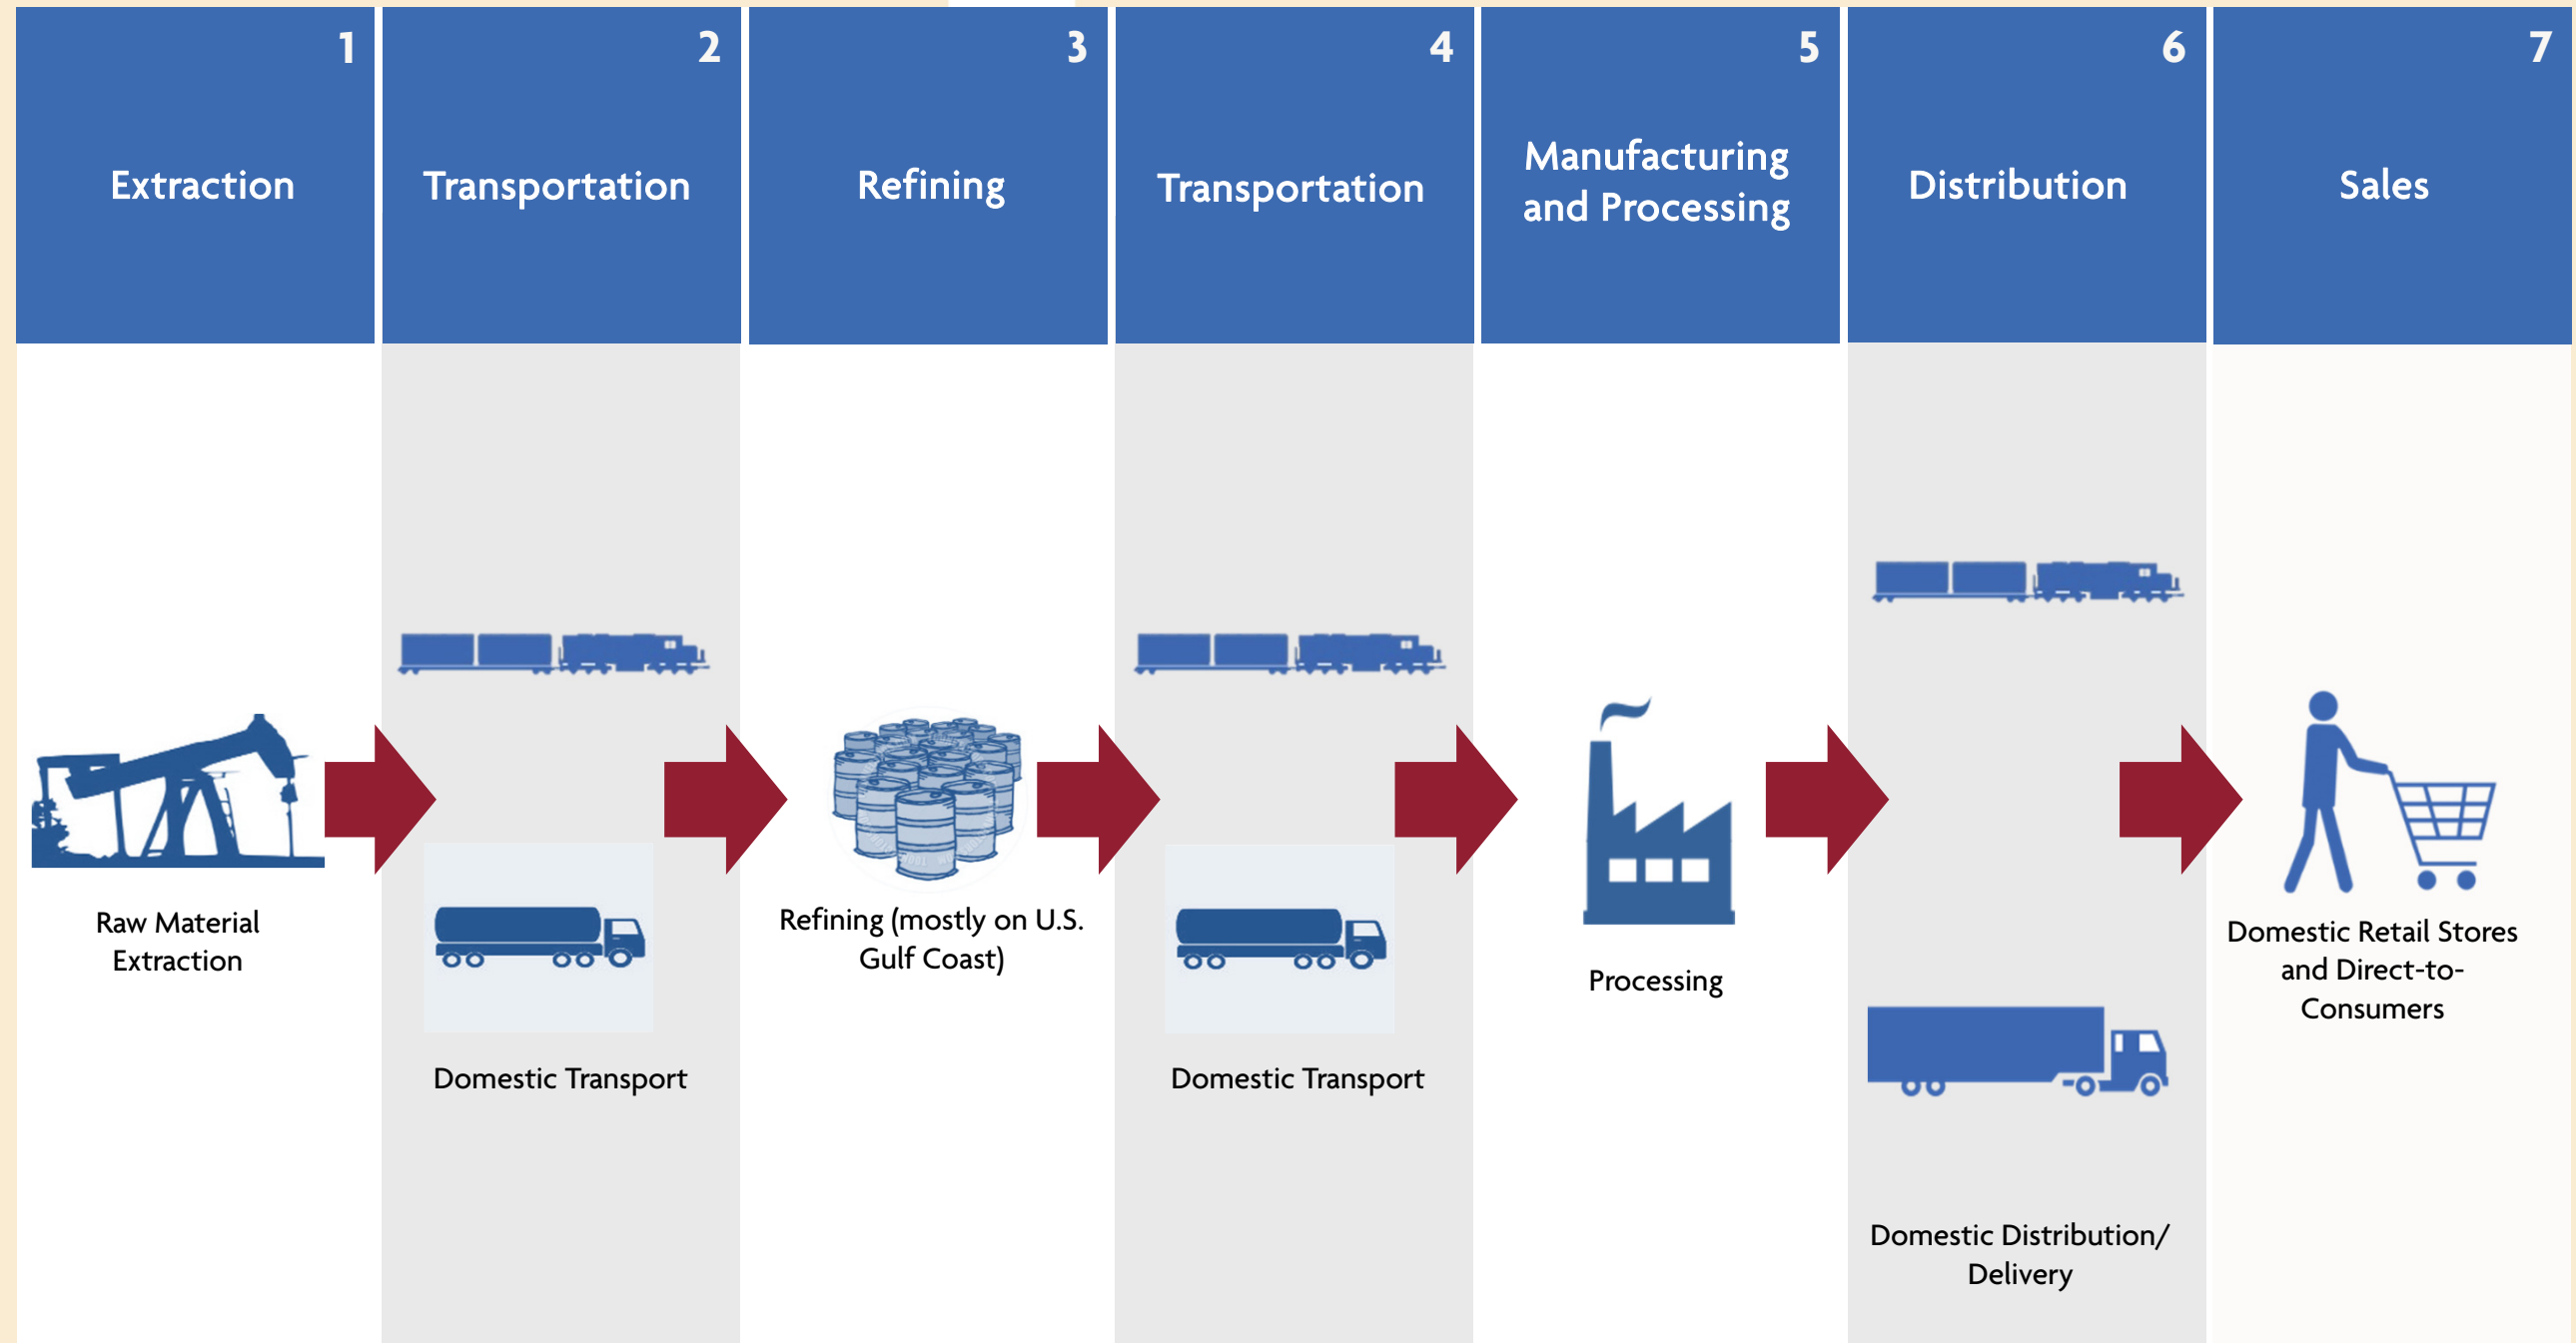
1
Extraction

2
Transportation

3
Refining

4
Transportation

5
Manufacturing and Processing

6
Distribution

7
Sales

Raw Material Extraction

Domestic Transport

Refining (mostly on U.S. Gulf Coast)

Domestic Transport

Processing

Domestic Distribution/ Delivery

Domestic Retail Stores and Direct-to-Consumers